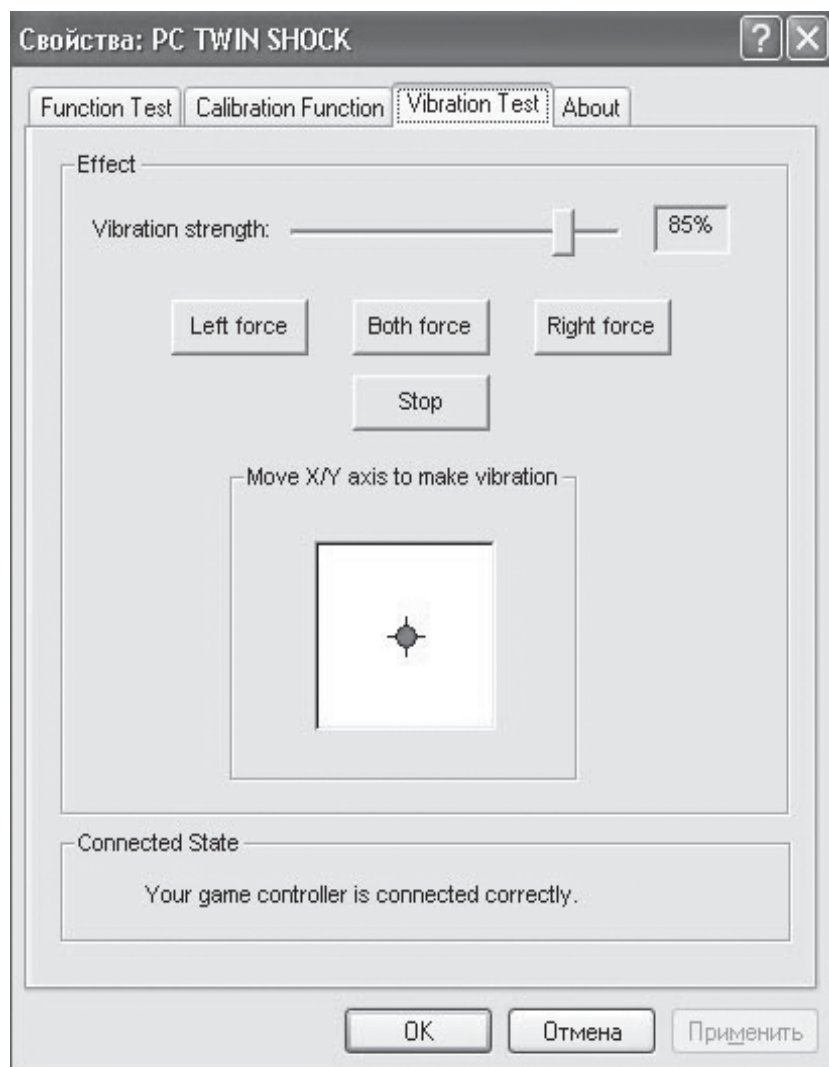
Свойства: PC TWIN SHOCK

?

Function Test | Calibration Function | Vibration Test | About

Effect

Vibration strength: 85%

Left force | Both force | Right force

Stop

Move X/Y axis to make vibration

Connected State

Your game controller is connected correctly.

OK | Отмена | Применить